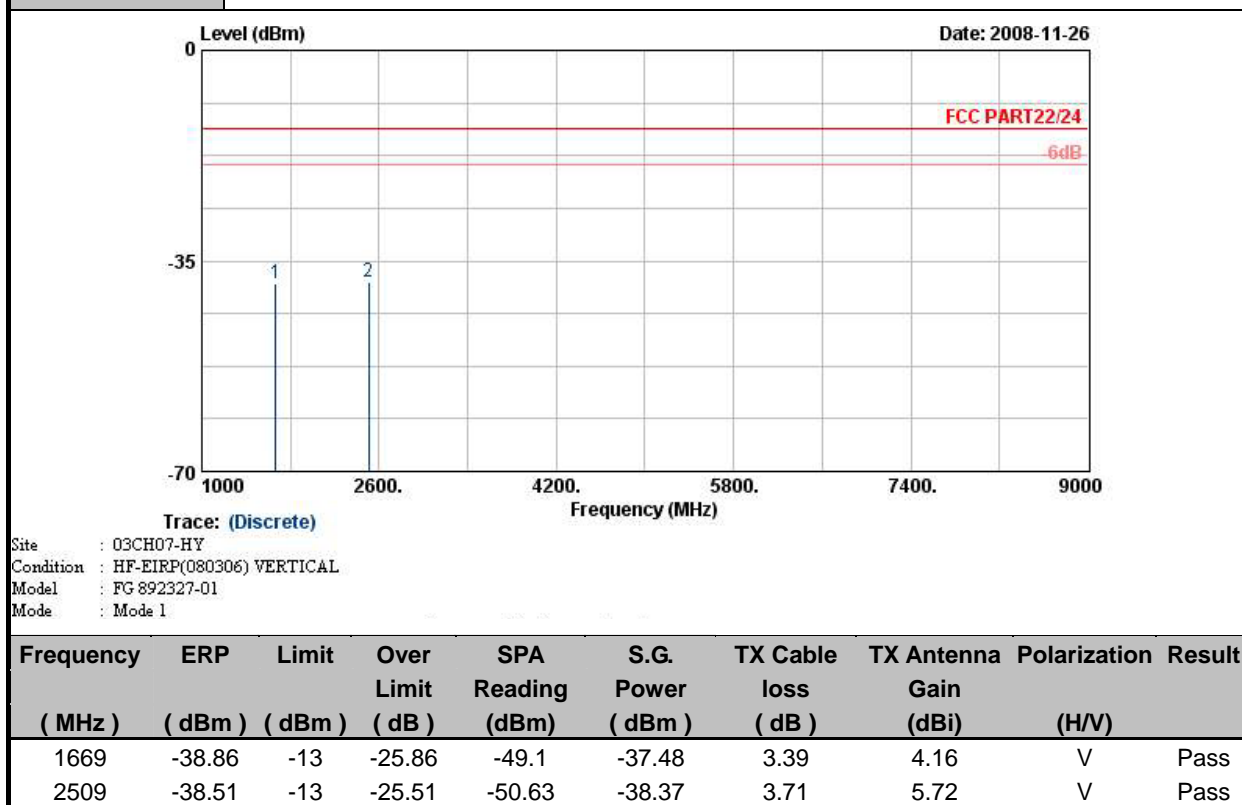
Level (dBm)

Date: 2008-11-26

0

FCC PART22/24

-6dB

-35

1

2

-70

1000

2600.

4200.

5800.

7400.

9000

Frequency (MHz)

Trace: (Discrete)

Site : 03CH07-HY
Condition : HF-EIRP(080306) VERTICAL
Model : FG 892327-01
Mode : Mode 1

| Frequency (MHz) | ERP (dBm) | Limit (dBm) | Over Limit (dB) | SPA Reading (dBm) | S.G. Power (dBm) | TX Cable loss (dB) | TX Antenna Gain (dBi) | Polarization (H/V) | Result |
|---|---|---|---|---|---|---|---|---|---|
| 1669 | -38.86 | -13 | -25.86 | -49.1 | -37.48 | 3.39 | 4.16 | V | Pass |
| 2509 | -38.51 | -13 | -25.51 | -50.63 | -38.37 | 3.71 | 5.72 | V | Pass |